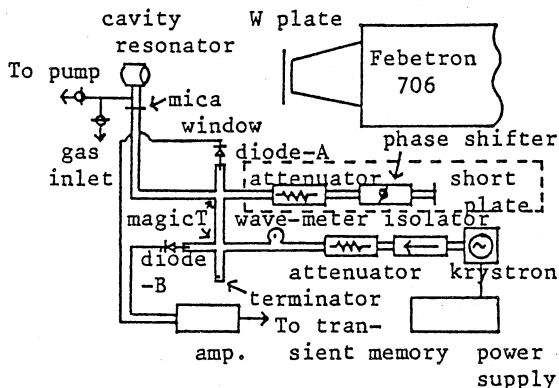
cavity resonator

W plate

Febetron 706

To pump

mica window

gas inlet

diode-A

phase shifter

attenuator

short plate

magicT

wave-meter

isolator

diode -B

attenuator

krystron

terminator

To transient memory

amp.

power supply